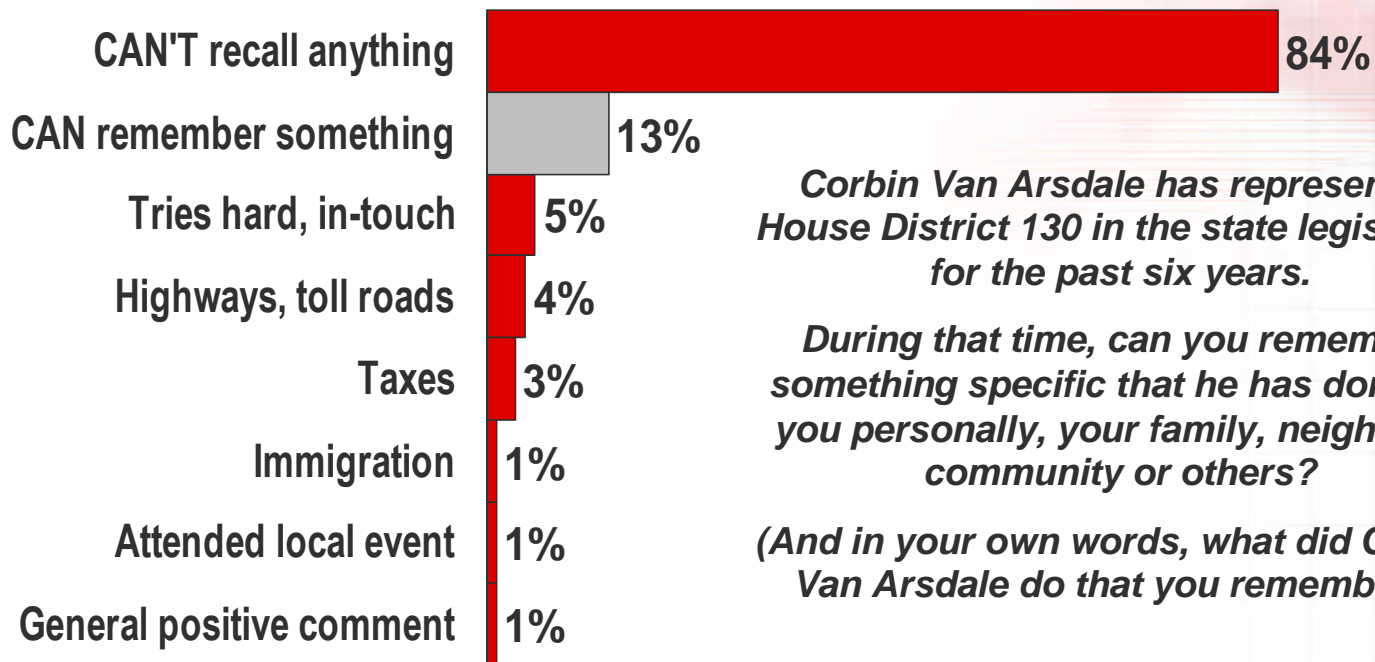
| | |
|---|---|
| CAN'T recall anything | 84% |
| CAN remember something | 13% |
| Tries hard, in-touch | 5% |
| Highways, toll roads | 4% |
| Taxes | 3% |
| Immigration | 1% |
| Attended local event | 1% |
| General positive comment | 1% |

Corbin Van Arsdale has represen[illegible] House District 130 in the state legis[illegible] for the past six years.

During that time, can you remem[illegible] something specific that he has do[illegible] you personally, your family, neigh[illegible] community or others?

(And in your own words, what did C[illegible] Van Arsdale do that you rememb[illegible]